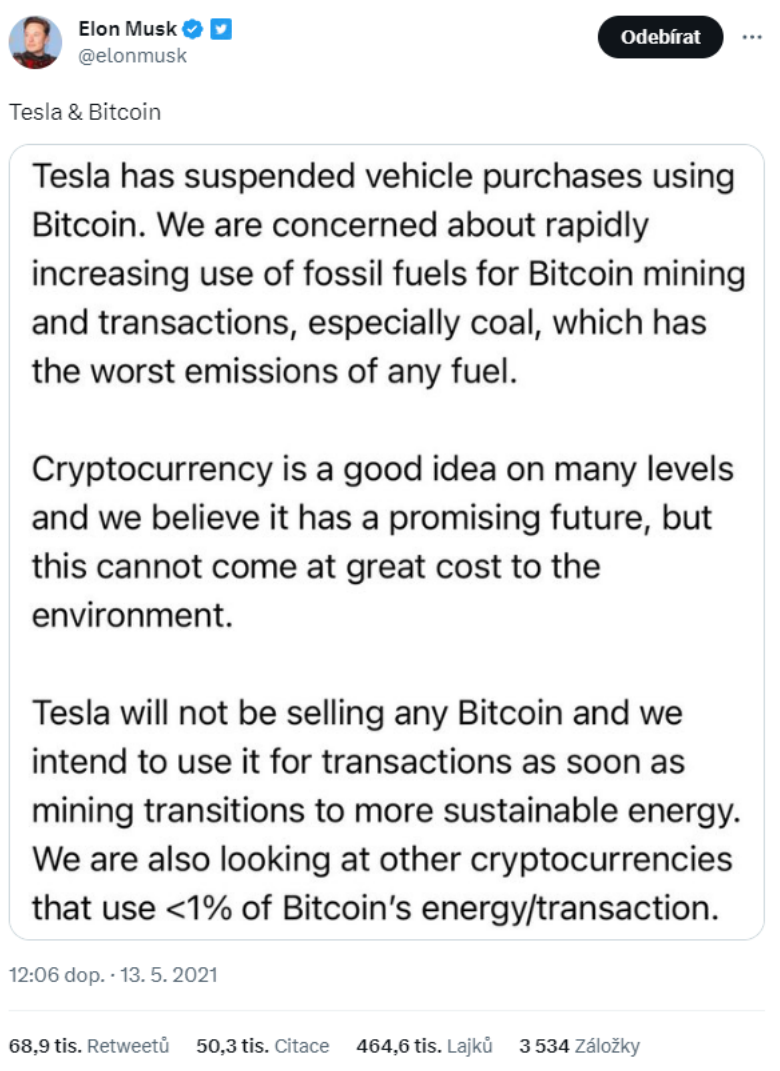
Elon Musk
@elonmusk

Odebírat

···

Tesla & Bitcoin

Tesla has suspended vehicle purchases using Bitcoin. We are concerned about rapidly increasing use of fossil fuels for Bitcoin mining and transactions, especially coal, which has the worst emissions of any fuel.

Cryptocurrency is a good idea on many levels and we believe it has a promising future, but this cannot come at great cost to the environment.

Tesla will not be selling any Bitcoin and we intend to use it for transactions as soon as mining transitions to more sustainable energy. We are also looking at other cryptocurrencies that use <1% of Bitcoin's energy/transaction.

12:06 dop. · 13. 5. 2021

68,9 tis. Retweetů 50,3 tis. Citace 464,6 tis. Lajků 3 534 Záložky